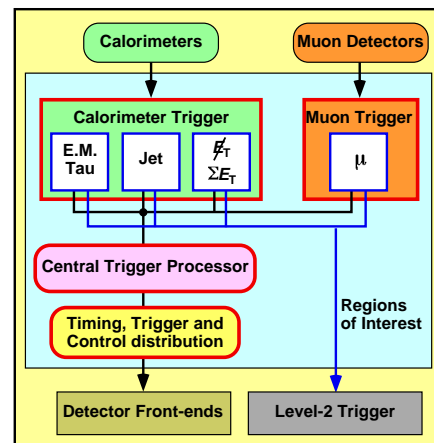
Calorimeters

Muon Detectors

Calorimeter Trigger

E.M. Tau

Jet

$\not{E}_T$ $\Sigma E_T$

Muon Trigger

μ

Central Trigger Processor

Timing, Trigger and Control distribution

Regions of Interest

Detector Front-ends

Level-2 Trigger